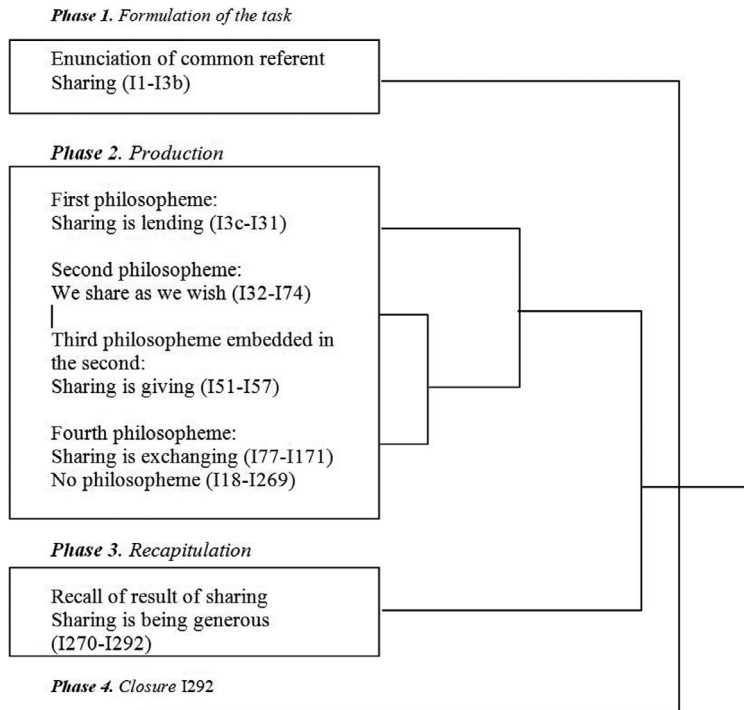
Phase 1. Formulation of the task

Enunciation of common referent
Sharing (I1-I3b)

Phase 2. Production

First philosopheme:
Sharing is lending (I3c-I31)

Second philosopheme:
We share as we wish (I32-I74)

Third philosopheme embedded in the second:
Sharing is giving (I51-I57)

Fourth philosopheme:
Sharing is exchanging (I77-I171)
No philosopheme (I18-I269)

Phase 3. Recapitulation

Recall of result of sharing
Sharing is being generous
(I270-I292)

Phase 4. Closure I292